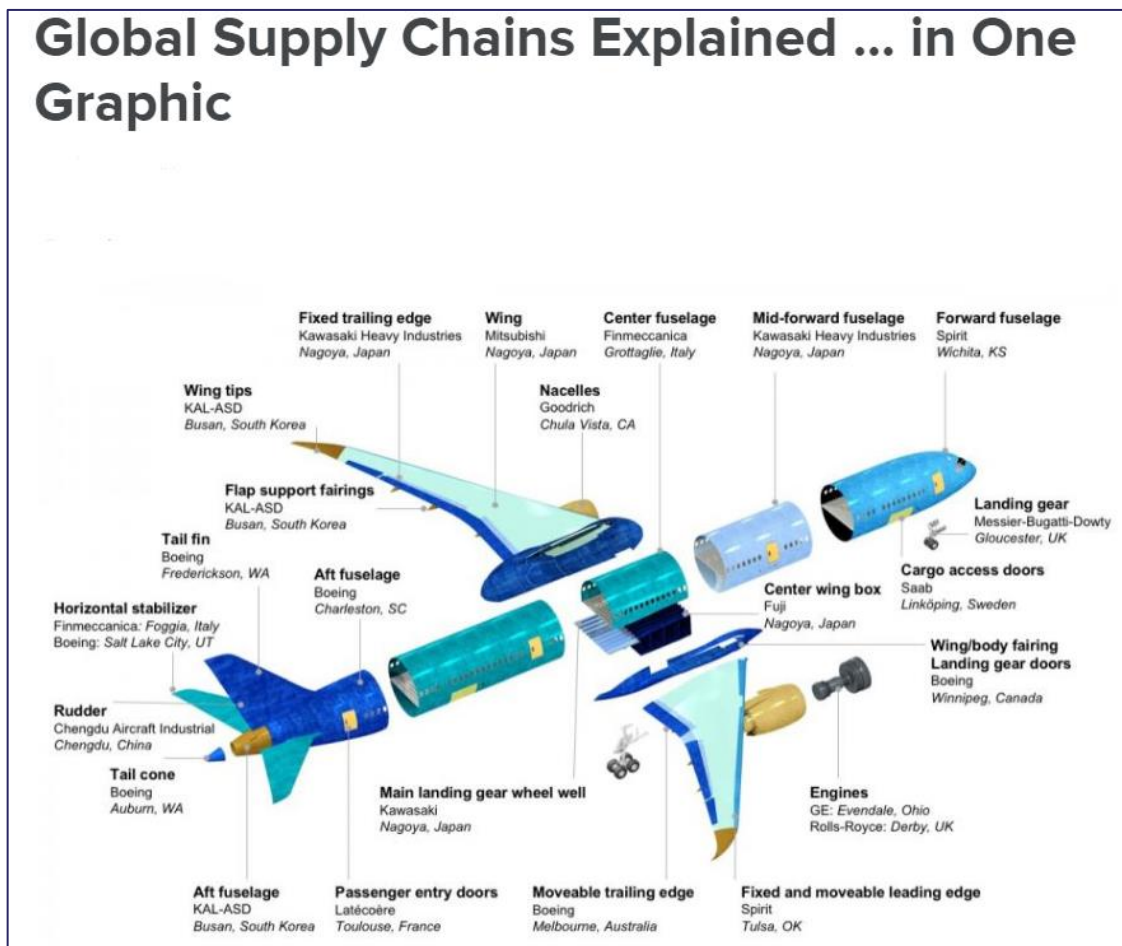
Global Supply Chains Explained ... in One Graphic

Fixed trailing edge
Kawasaki Heavy Industries
Nagoya, Japan

Wing
Mitsubishi
Nagoya, Japan

Center fuselage
Finmeccanica
Grottaglie, Italy

Mid-forward fuselage
Kawasaki Heavy Industries
Nagoya, Japan

Forward fuselage
Spirit
Wichita, KS

Wing tips
KAL-ASD
Busan, South Korea

Nacelles
Goodrich
Chula Vista, CA

Flap support fairings
KAL-ASD
Busan, South Korea

Landing gear
Messier-Bugatti-Dowty
Gloucester, UK

Tail fin
Boeing
Frederickson, WA

Aft fuselage
Boeing
Charleston, SC

Cargo access doors
Saab
Linköping, Sweden

Center wing box
Fuji
Nagoya, Japan

Horizontal stabilizer
Finmeccanica: Foggia, Italy
Boeing: Salt Lake City, UT

Wing/body fairing
Landing gear doors
Boeing
Winnipeg, Canada

Rudder
Chengdu Aircraft Industrial
Chengdu, China

Tail cone
Boeing
Auburn, WA

Main landing gear wheel well
Kawasaki
Nagoya, Japan

Engines
GE: Evendale, Ohio
Rolls-Royce: Derby, UK

Aft fuselage
KAL-ASD
Busan, South Korea

Passenger entry doors
Latécoère
Toulouse, France

Moveable trailing edge
Boeing
Melbourne, Australia

Fixed and moveable leading edge
Spirit
Tulsa, OK